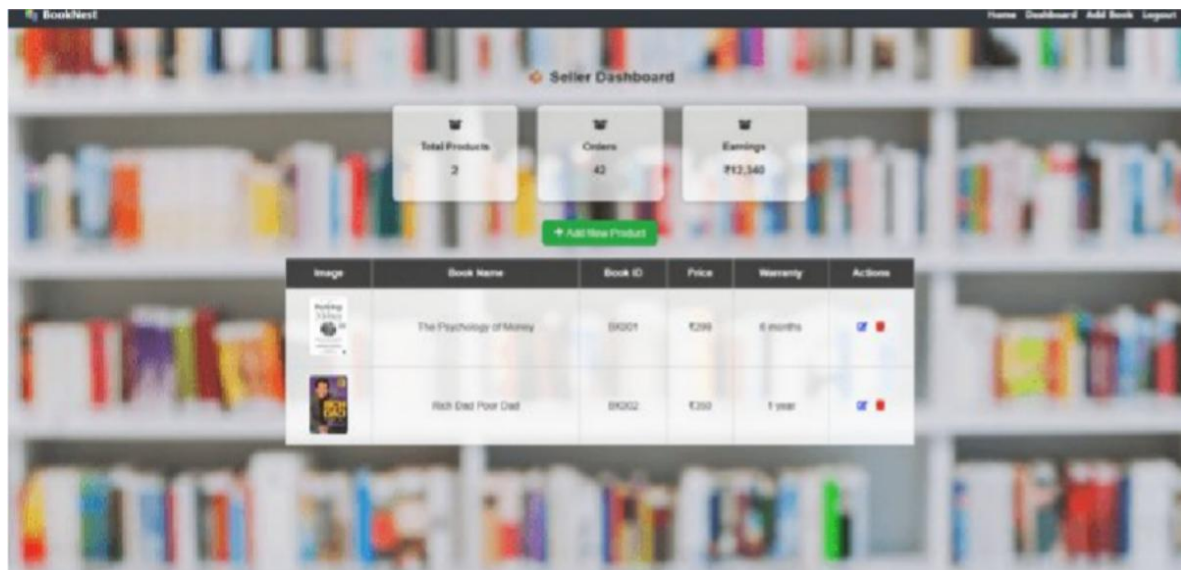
BookNest

Home Dashboard Add Book Logout

Seller Dashboard

Total Products
2

Orders
42

Earnings
₹12,340

+ Add New Product

| Image | Book Name | Book ID | Price | Warranty | Actions |
|---|---|---|---|---|---|
| | The Psychology of Money | BK001 | ₹299 | 6 months | |
| | Rich Dad Poor Dad | BK002 | ₹350 | 1 year | |